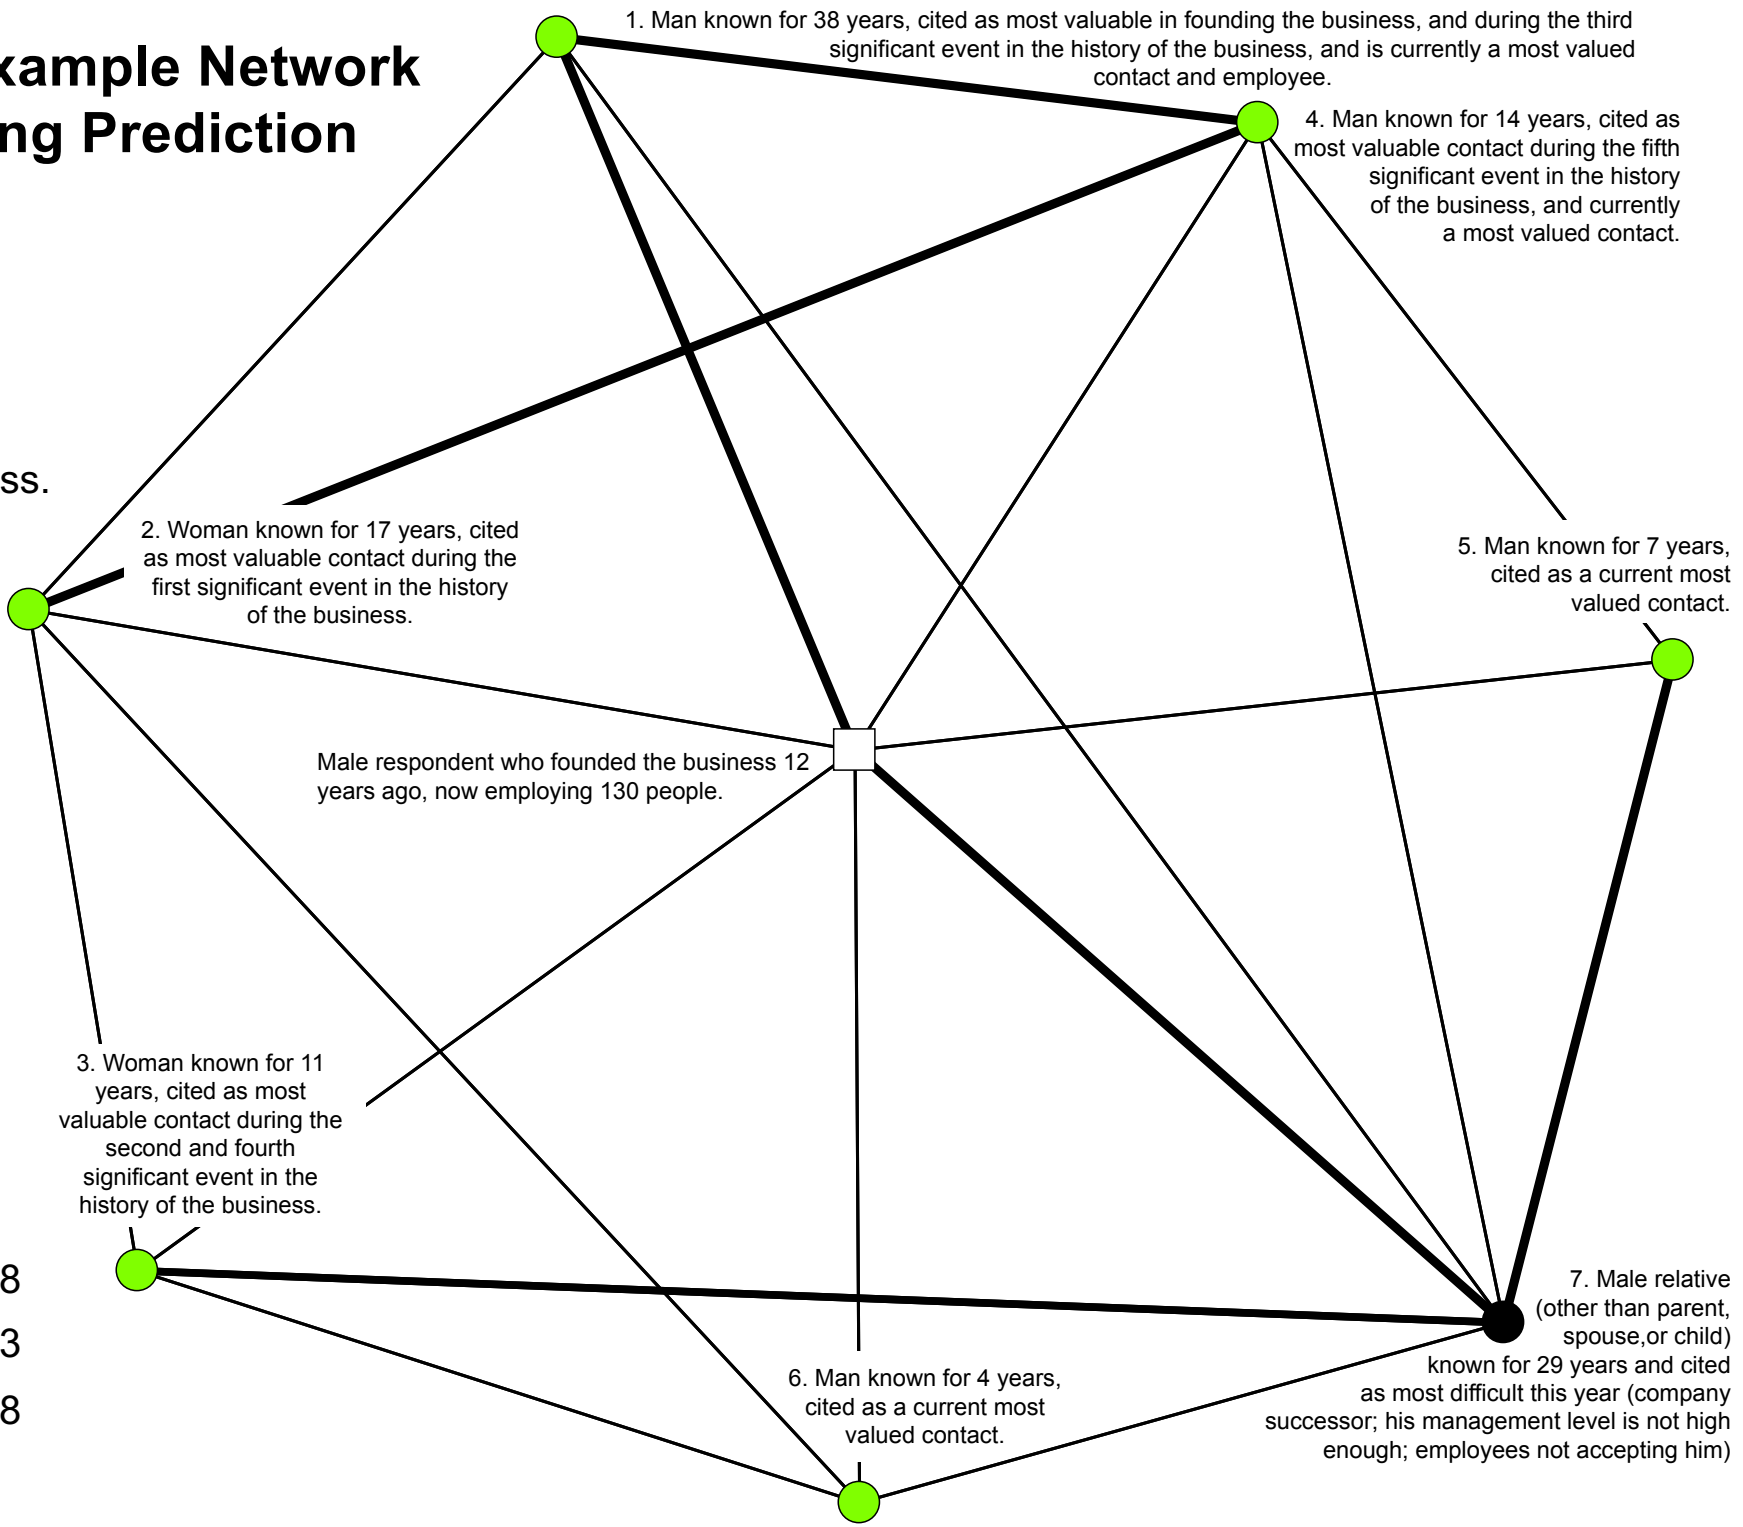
xample Network
ng Prediction

ss.

1. Man known for 38 years, cited as most valuable in founding the business, and during the third significant event in the history of the business, and is currently a most valued contact and employee.

4. Man known for 14 years, cited as most valuable contact during the fifth significant event in the history of the business, and currently a most valued contact.

2. Woman known for 17 years, cited as most valuable contact during the first significant event in the history of the business.

5. Man known for 7 years, cited as a current most valued contact.

Male respondent who founded the business 12 years ago, now employing 130 people.

3. Woman known for 11 years, cited as most valuable contact during the second and fourth significant event in the history of the business.

8

3

8

7. Male relative (other than parent, spouse,or child) known for 29 years and cited as most difficult this year (company successor; his management level is not high enough; employees not accepting him)

6. Man known for 4 years, cited as a current most valued contact.